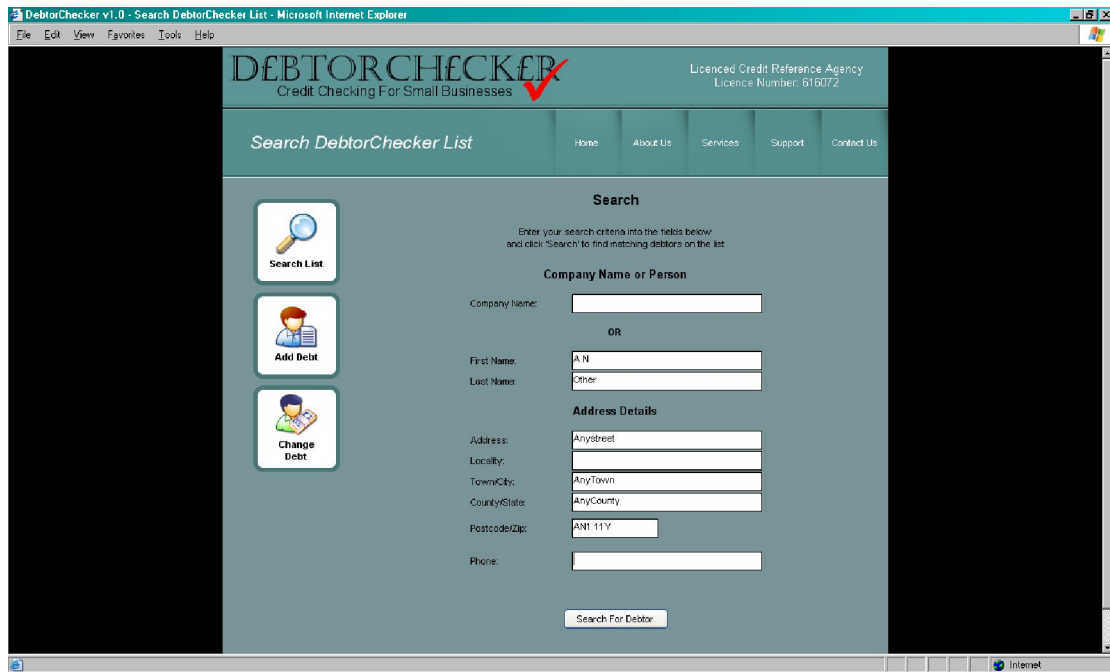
DebtorChecker v1.0 - Search DebtorChecker List - Microsoft Internet Explorer

File Edit View Favorites Tools Help

D£BTORCH£CK£R
Credit Checking For Small Businesses

Licenced Credit Reference Agency
Licence Number: 616072

Search DebtorChecker List

Home About Us Services Support Contact Us

Search List

Add Debt

Change Debt

Search

Enter your search criteria into the fields below and click 'Search' to find matching debtors on the list

Company Name or Person

Company Name:

OR

First Name: A N

Last Name: Other

Address Details

Address: Anystreet

Locality:

Town/City: AnyTown

County/State: AnyCounty

Postcode/Zip: AN1 11Y

Phone:

Search For Debtor

Internet